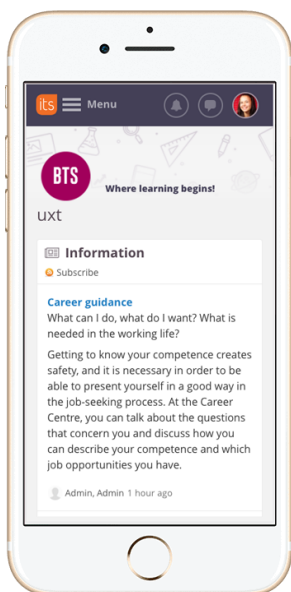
its Menu

BTS

Where learning begins!

uxt

Information

Subscribe

Career guidance

What can I do, what do I want? What is needed in the working life?

Getting to know your competence creates safety, and it is necessary in order to be able to present yourself in a good way in the job-seeking process. At the Career Centre, you can talk about the questions that concern you and discuss how you can describe your competence and which job opportunities you have.

Admin, Admin 1 hour ago